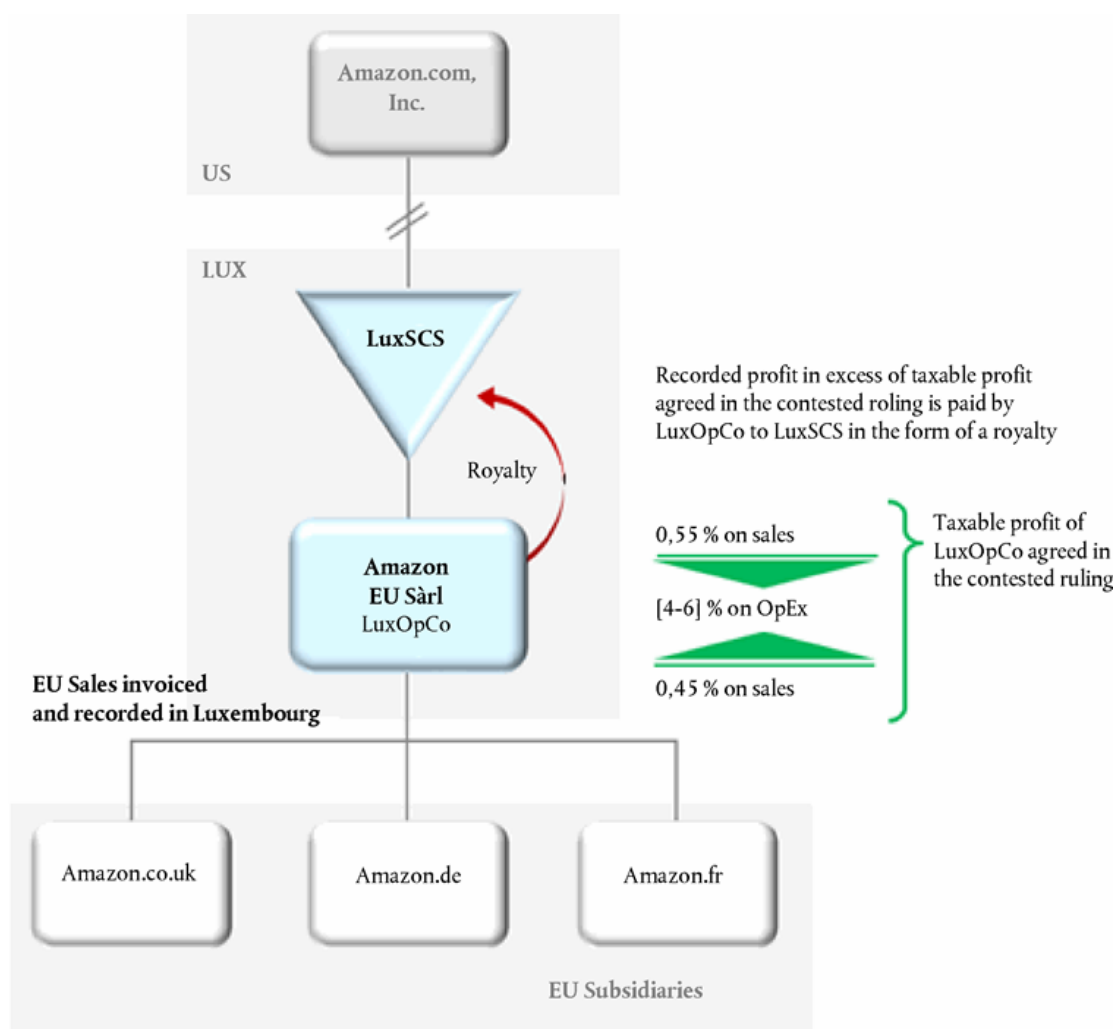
Amazon.com, Inc.

US

LUX

LuxSCS

Recorded profit in excess of taxable profit agreed in the contested roling is paid by LuxOpCo to LuxSCS in the form of a royalty

Royalty

Amazon EU Sàrl LuxOpCo

0,55 % on sales

[4-6] % on OpEx

0,45 % on sales

Taxable profit of LuxOpCo agreed in the contested ruling

EU Sales invoiced and recorded in Luxembourg

Amazon.co.uk

Amazon.de

Amazon.fr

EU Subsidiaries